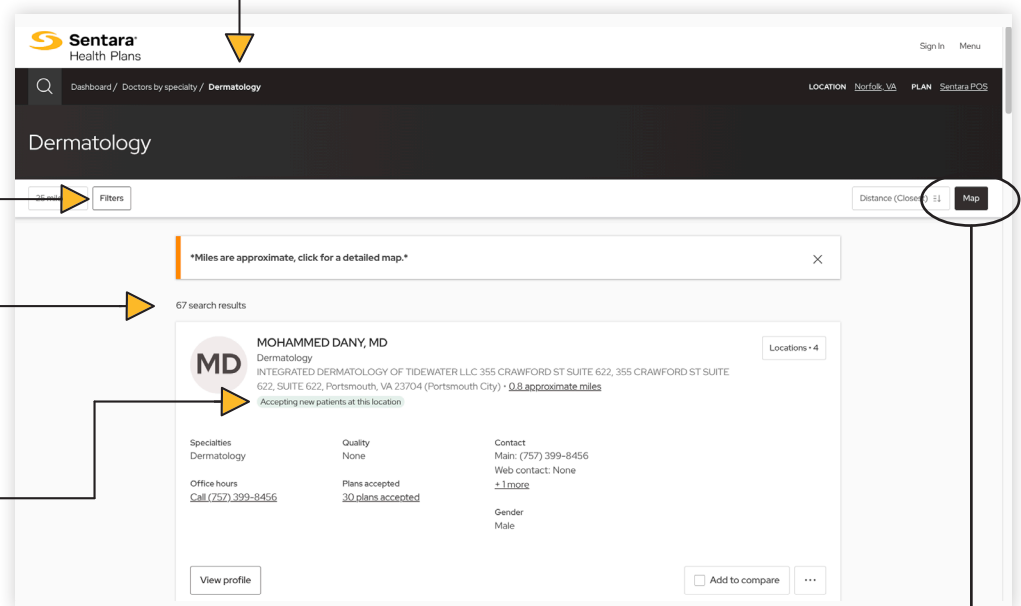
Sentara Health Plans

Sign In Menu

Dashboard / Doctors by specialty / Dermatology

LOCATION Norfolk, VA PLAN Sentara POS

Dermatology

25 mi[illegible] Filters

Distance (Closest) Map

*Miles are approximate, click for a detailed map.*

67 search results

MD

MOHAMMED DANY, MD

Dermatology

INTEGRATED DERMATOLOGY OF TIDEWATER LLC 355 CRAWFORD ST SUITE 622, 355 CRAWFORD ST SUITE 622, SUITE 622, Portsmouth, VA 23704 (Portsmouth City) • 0.8 approximate miles

Accepting new patients at this location

Locations • 4

Specialties
Dermatology

Quality
None

Contact
Main: (757) 399-8456
Web contact: None
+1 more

Office hours
Call (757) 399-8456

Plans accepted
30 plans accepted

Gender
Male

View profile

Add to compare

···